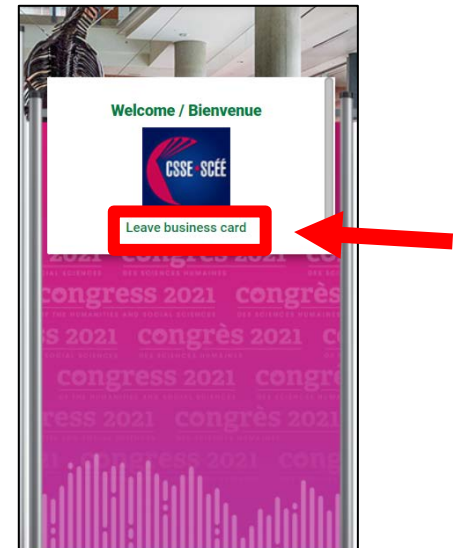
Welcome / Bienvenue

CSSE · SCÉÉ

Leave business card

congrès 2021
DES SCIENCES HUMAINES

congress 2021
OF THE HUMANITIES AND SOCIAL SCIENCES

congrès 2021
DES SCIENCES HUMAINES

congress 2021
OF THE HUMANITIES AND SOCIAL SCIENCES

congrès 2021

congress 2021